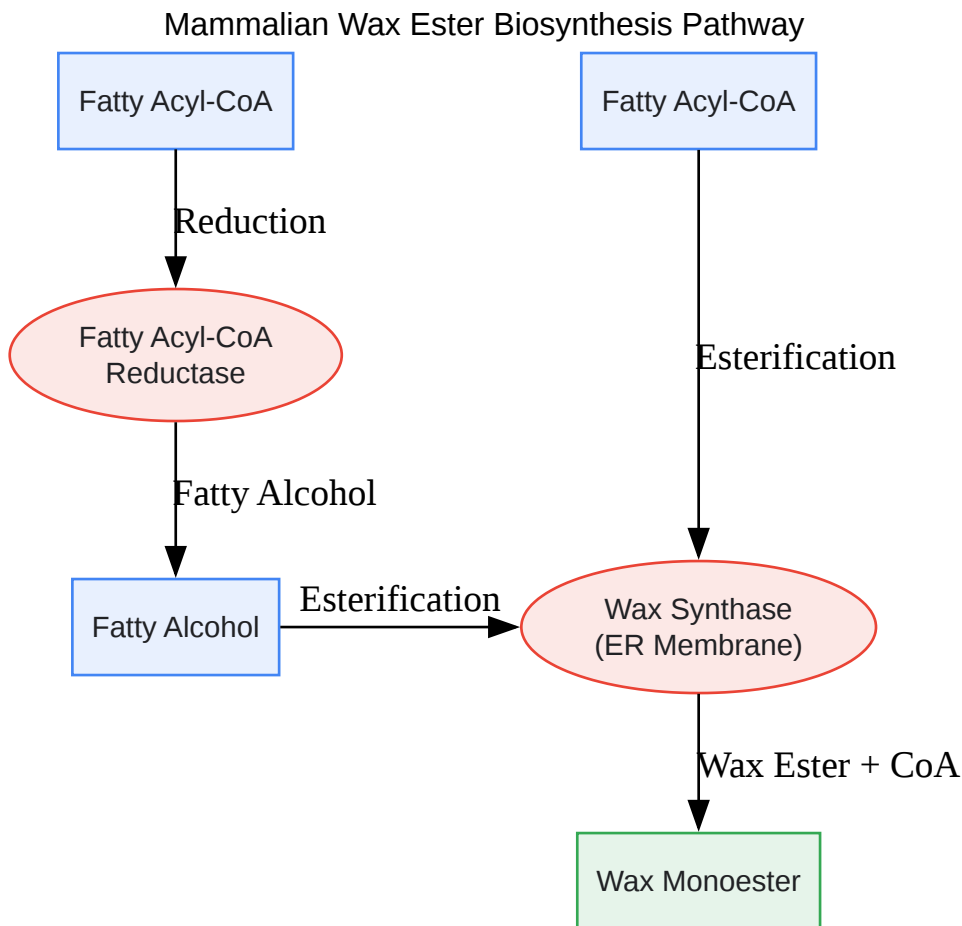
Mammalian Wax Ester Biosynthesis Pathway

Fatty Acyl-CoA

Fatty Acyl-CoA

Reduction

Fatty Acyl-CoA Reductase

Esterification

Fatty Alcohol

Fatty Alcohol

Esterification

Wax Synthase (ER Membrane)

Wax Ester + CoA

Wax Monoester